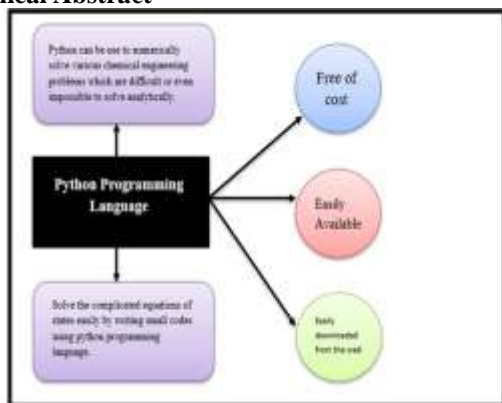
hical Abstract

Python can be use to numerically solve various chemical engineering problems which are difficult or even impossible to solve analytically.

Python Programming Language

Solve the complicated equations of states easily by writing small codes using python programming language.

Free of cost

Easily Available

Easily downloaded from the web